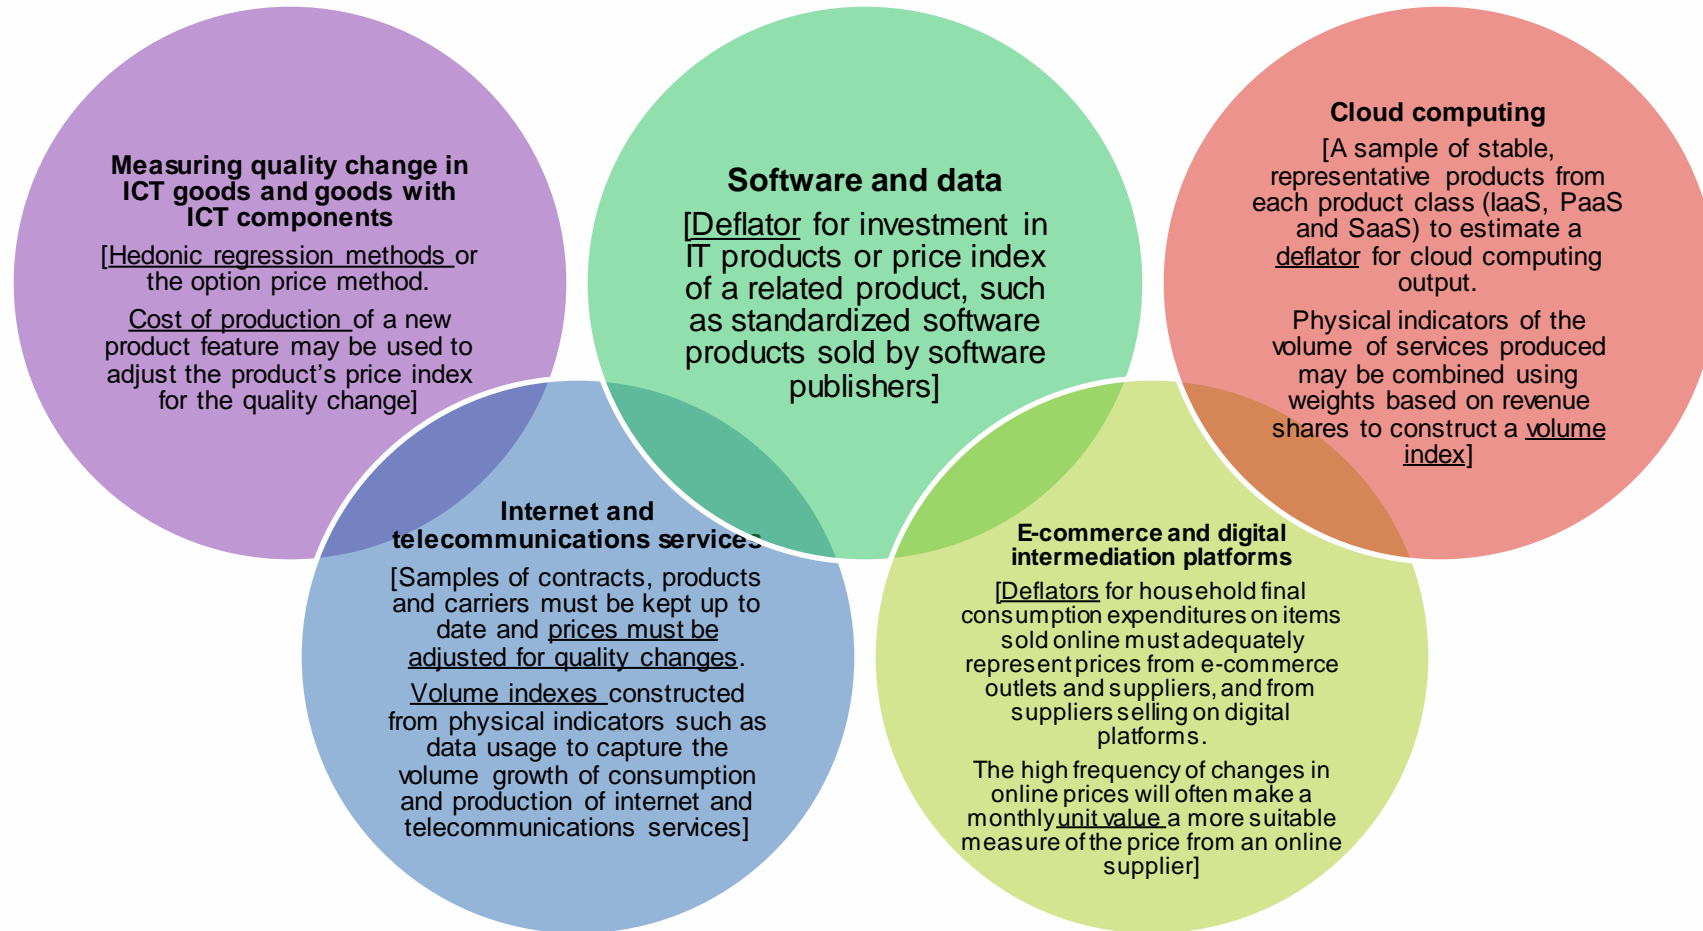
Measuring quality change in ICT goods and goods with ICT components

[Hedonic regression methods or the option price method.

Cost of production of a new product feature may be used to adjust the product's price index for the quality change]

Software and data

[Deflator for investment in IT products or price index of a related product, such as standardized software products sold by software publishers]

Cloud computing

[A sample of stable, representative products from each product class (IaaS, PaaS and SaaS) to estimate a deflator for cloud computing output.

Physical indicators of the volume of services produced may be combined using weights based on revenue shares to construct a volume index]

Internet and telecommunications services

[Samples of contracts, products and carriers must be kept up to date and prices must be adjusted for quality changes.

Volume indexes constructed from physical indicators such as data usage to capture the volume growth of consumption and production of internet and telecommunications services]

E-commerce and digital intermediation platforms

[Deflators for household final consumption expenditures on items sold online must adequately represent prices from e-commerce outlets and suppliers, and from suppliers selling on digital platforms.

The high frequency of changes in online prices will often make a monthly unit value a more suitable measure of the price from an online supplier]